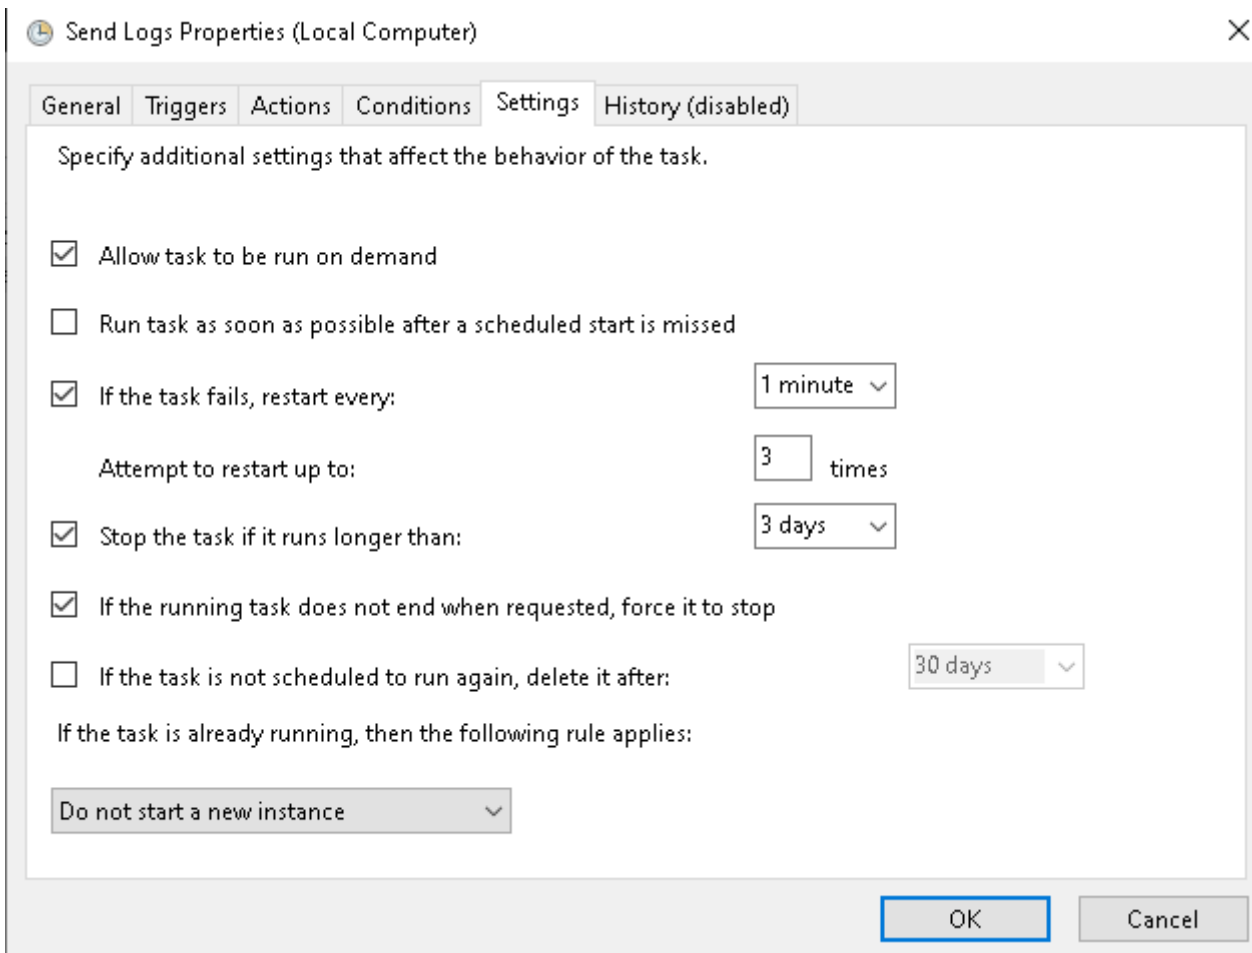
Send Logs Properties (Local Computer)

×

General | Triggers | Actions | Conditions | Settings | History (disabled)

Specify additional settings that affect the behavior of the task.

Allow task to be run on demand

Run task as soon as possible after a scheduled start is missed

If the task fails, restart every: 1 minute

Attempt to restart up to: 3 times

Stop the task if it runs longer than: 3 days

If the running task does not end when requested, force it to stop

If the task is not scheduled to run again, delete it after: 30 days

If the task is already running, then the following rule applies:

Do not start a new instance

OK

Cancel